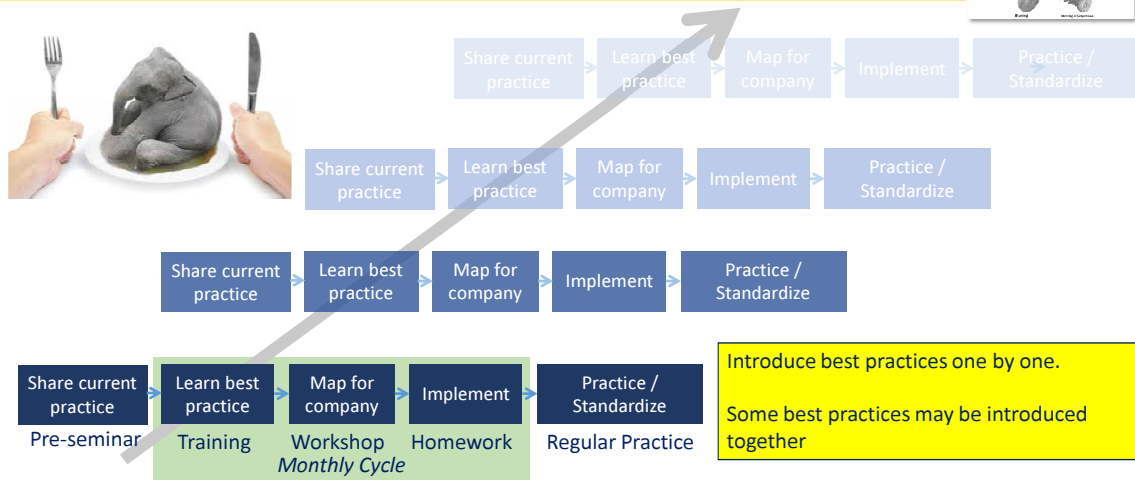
Share current practice
Learn best practice
Map for company
Implement
Practice / Standardize

Share current practice
Learn best practice
Map for company
Implement
Practice / Standardize

Share current practice
Learn best practice
Map for company
Implement
Practice / Standardize

Share current practice
Pre-seminar
Learn best practice
Training
Map for company
Workshop
Implement
Homework
Monthly Cycle
Practice / Standardize
Regular Practice

Introduce best practices one by one.

Some best practices may be introduced together